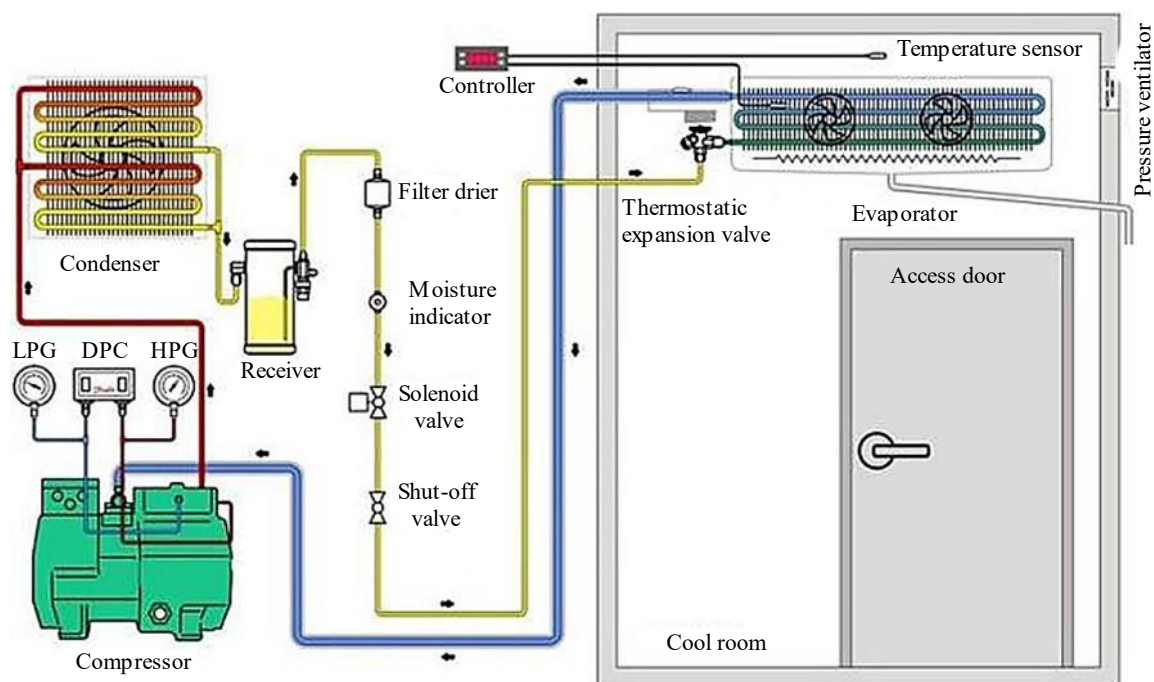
Controller

Temperature sensor

Pressure ventilator

Filter drier

Thermostatic expansion valve

Evaporator

Condenser

Receiver

Moisture indicator

Access door

LPG

DPC

HPG

Solenoid valve

Shut-off valve

Cool room

Compressor